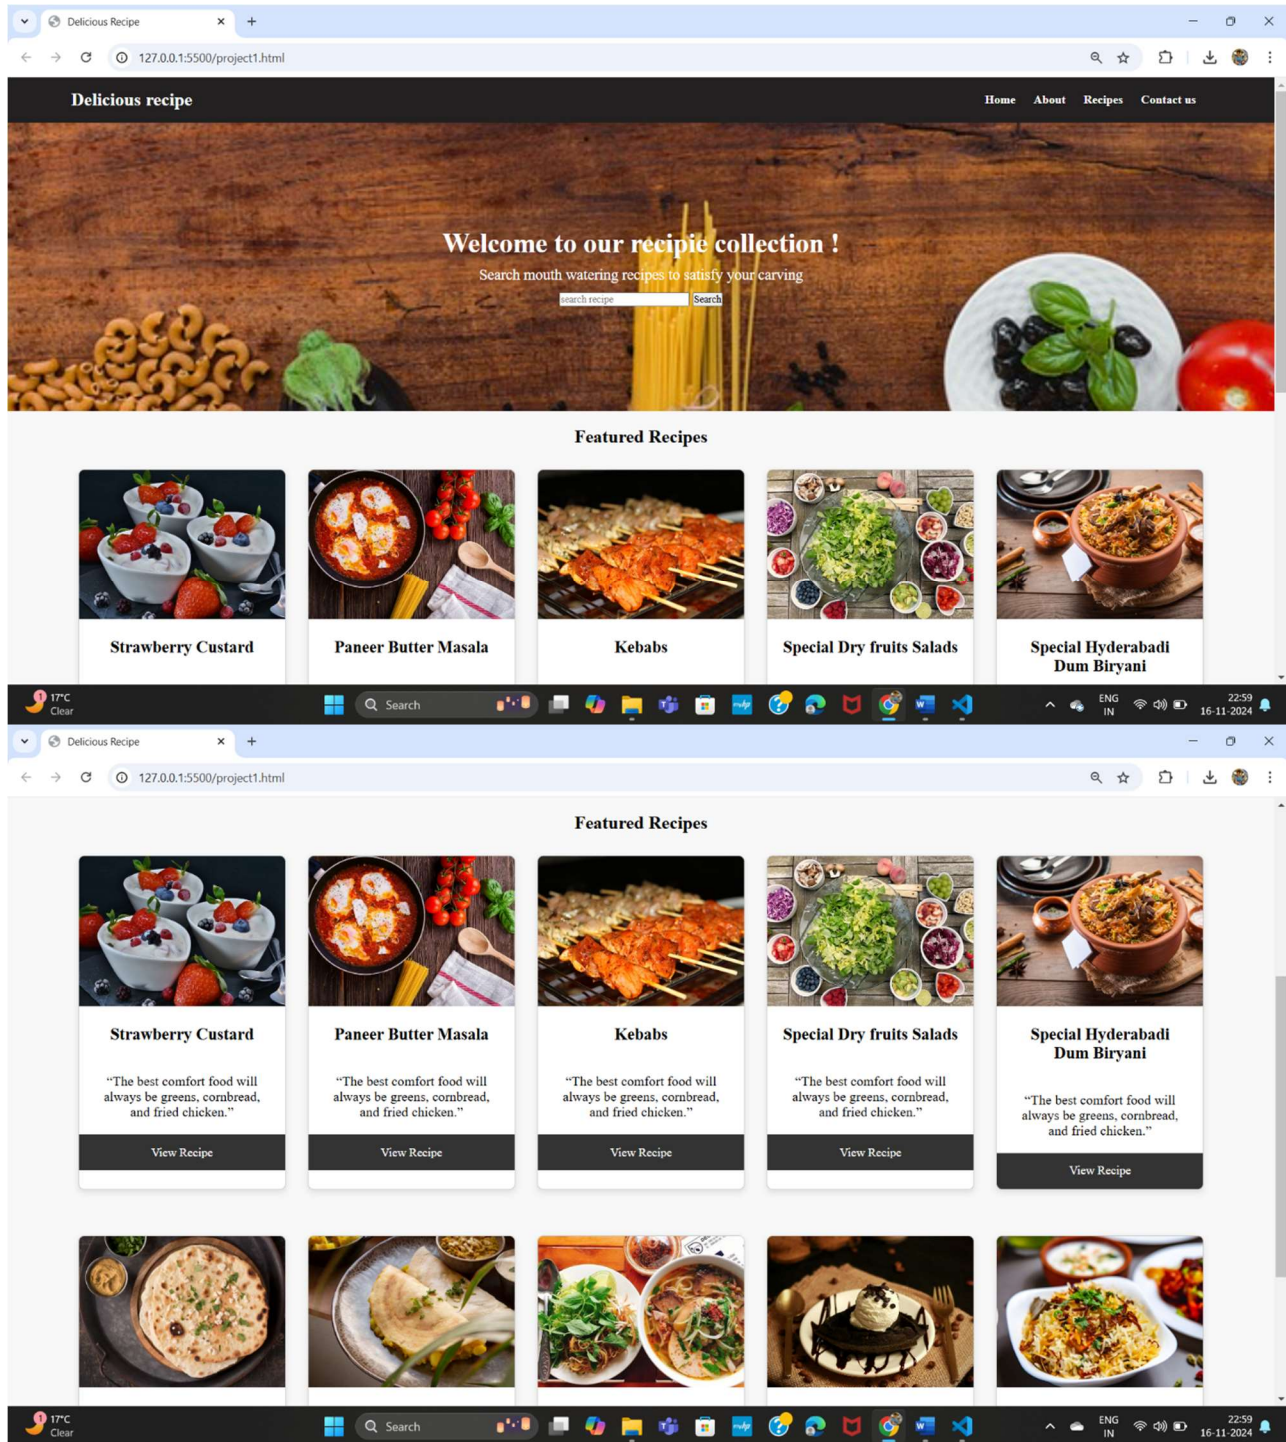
Delicious Recipe
127.0.0.1:5500/project1.html

Delicious recipe
Home About Recipes Contact us

Welcome to our recipie collection !
Search mouth watering recipes to satisfy your carving
search recipe Search

Featured Recipes

Strawberry Custard
Paneer Butter Masala
Kebabs
Special Dry fruits Salads
Special Hyderabadi Dum Biryani

17°C Clear
Search
ENG IN
22:59 16-11-2024

Delicious Recipe
127.0.0.1:5500/project1.html

Featured Recipes

Strawberry Custard
“The best comfort food will always be greens, cornbread, and fried chicken.”
View Recipe

Paneer Butter Masala
“The best comfort food will always be greens, cornbread, and fried chicken.”
View Recipe

Kebabs
“The best comfort food will always be greens, cornbread, and fried chicken.”
View Recipe

Special Dry fruits Salads
“The best comfort food will always be greens, cornbread, and fried chicken.”
View Recipe

Special Hyderabadi Dum Biryani
“The best comfort food will always be greens, cornbread, and fried chicken.”
View Recipe

17°C Clear
Search
ENG IN
22:59 16-11-2024